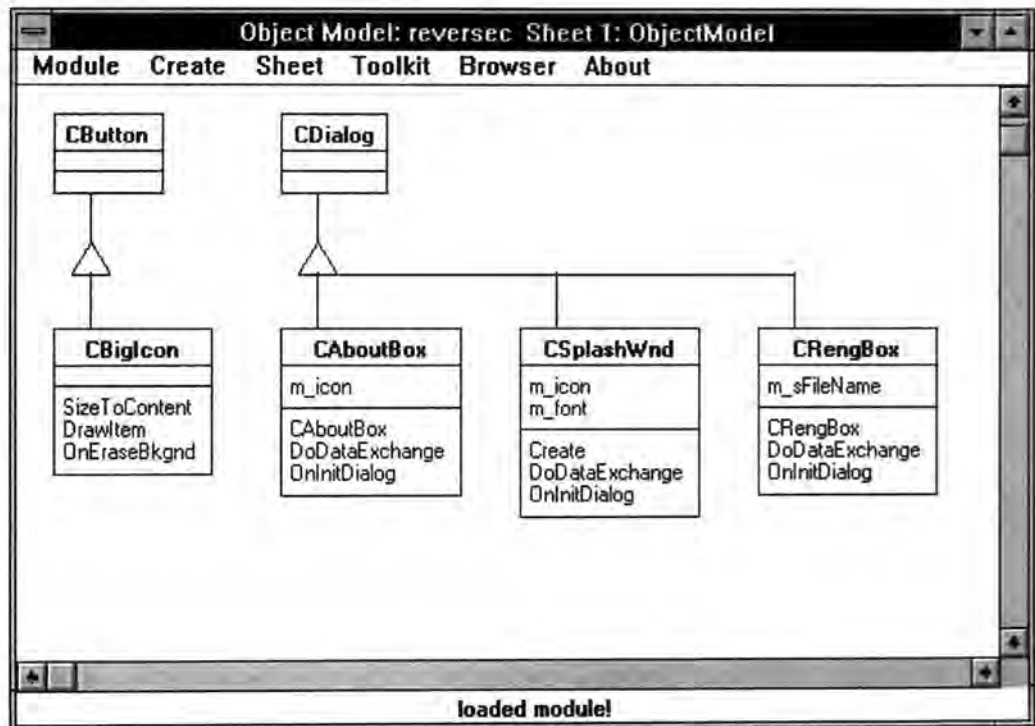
Object Model: reversec Sheet 1: ObjectModel

Module Create Sheet Toolkit Browser About

CButton

CDialog

CBigIcon

SizeToContent
DrawItem
OnEraseBkgnd

CAboutBox

m_icon

CAboutBox
DoDataExchange
OnInitDialog

CSplashWnd

m_icon
m_font

Create
DoDataExchange
OnInitDialog

CRengBox

m_sFileName

CRengBox
DoDataExchange
OnInitDialog

loaded module!